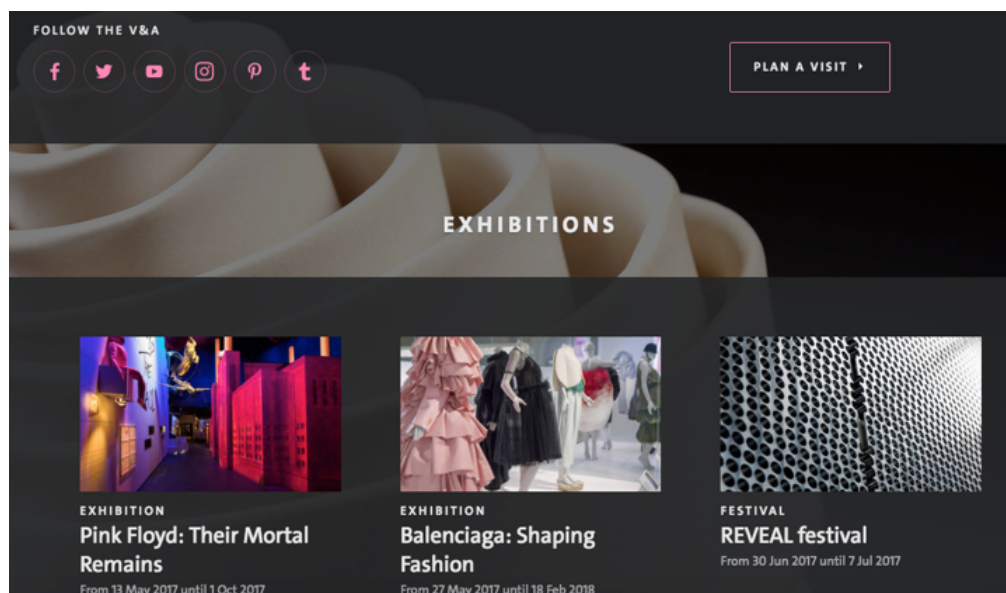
FOLLOW THE V&A

PLAN A VISIT ›

EXHIBITIONS

EXHIBITION
Pink Floyd: Their Mortal Remains
From 13 May 2017 until 1 Oct 2017

EXHIBITION
Balenciaga: Shaping Fashion
From 27 May 2017 until 18 Feb 2018

FESTIVAL
REVEAL festival
From 30 Jun 2017 until 7 Jul 2017